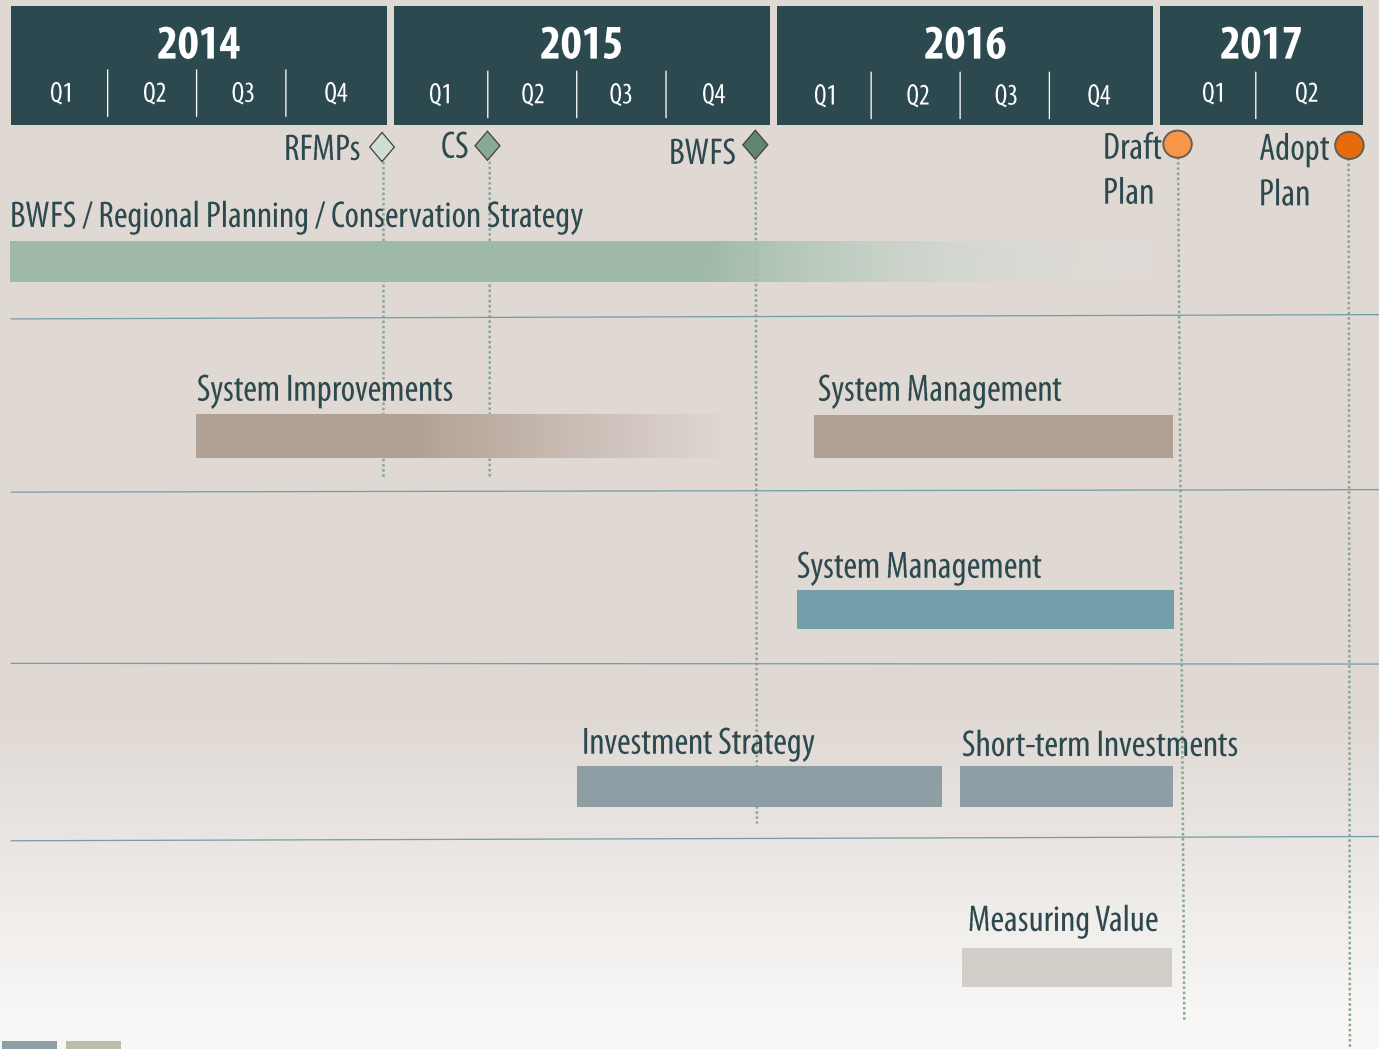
| 2014 | | | | 2015 | | | | 2016 | | | | 2017 | |
|---|---|---|---|---|---|---|---|---|---|---|---|---|---|
| Q1 | Q2 | Q3 | Q4 | Q1 | Q2 | Q3 | Q4 | Q1 | Q2 | Q3 | Q4 | Q1 | Q2 |

RFMPs

CS

BWFS

Draft Plan

Adopt Plan

BWFS / Regional Planning / Conservation Strategy

System Improvements

System Management

System Management

Investment Strategy

Short-term Investments

Measuring Value